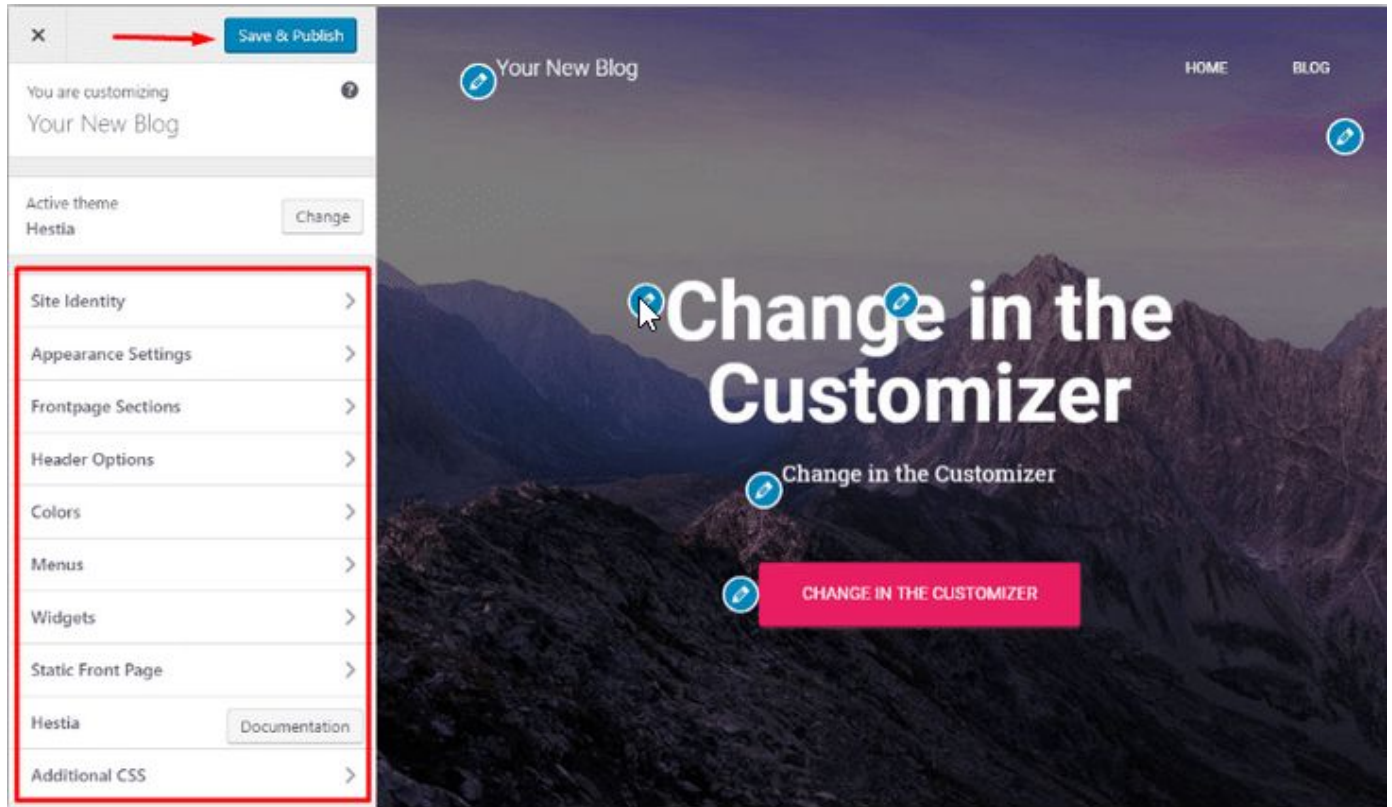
×

Save & Publish

You are customizing
Your New Blog

Active theme
Hestia

Change

Site Identity

Appearance Settings

Frontpage Sections

Header Options

Colors

Menus

Widgets

Static Front Page

Hestia

Documentation

Additional CSS

Your New Blog

HOME

BLOG

Change in the Customizer

Change in the Customizer

CHANGE IN THE CUSTOMIZER